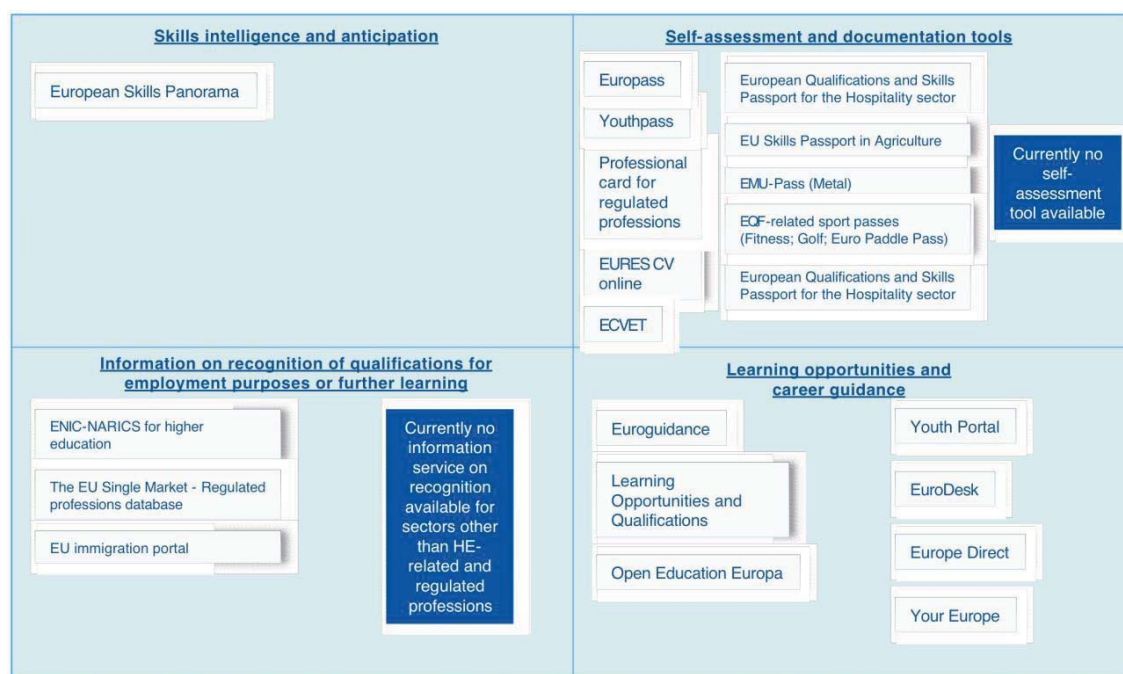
Skills intelligence and anticipation

European Skills Panorama

Self-assessment and documentation tools

Europass

Youthpass

Professional card for regulated professions

EURES CV online

ECVET

European Qualifications and Skills Passport for the Hospitality sector

EU Skills Passport in Agriculture

EMU-Pass (Metal)

EQF-related sport passes (Fitness; Golf; Euro Paddle Pass)

European Qualifications and Skills Passport for the Hospitality sector

Currently no self-assessment tool available

Information on recognition of qualifications for employment purposes or further learning

ENIC-NARICS for higher education

The EU Single Market - Regulated professions database

EU immigration portal

Currently no information service on recognition available for sectors other than HE-related and regulated professions

Learning opportunities and career guidance

Euroguidance

Learning Opportunities and Qualifications

Open Education Europa

Youth Portal

EuroDesk

Europe Direct

Your Europe